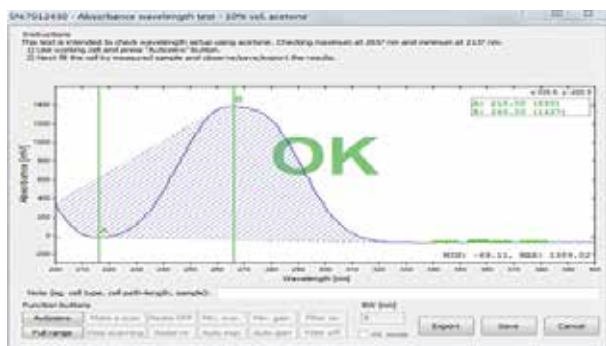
SPA7012430 - Absorbance wavelength test - 10% vol. acetone

Instructions
This test is intended to check wavelength setup using acetone. Checking maximum at 265* nm and minimum at 210* nm.
1) Use working cell and press "Autozero" button.
2) Next fill the cell by measured sample and observe/save/export the results.

A: 210.50 [ill]
B: 265.50 [ill]

OK

Absorbance [mA]

1400
1200
1000
800
600
400
200
0
-200

Wavelength [nm]

MIN: -69.11, MAX: 1384.02

Note (eg. cell type, cell path-length, sample):

Function Buttons
Autozero
Full range

BW [nm]

Export
Save
Cancel